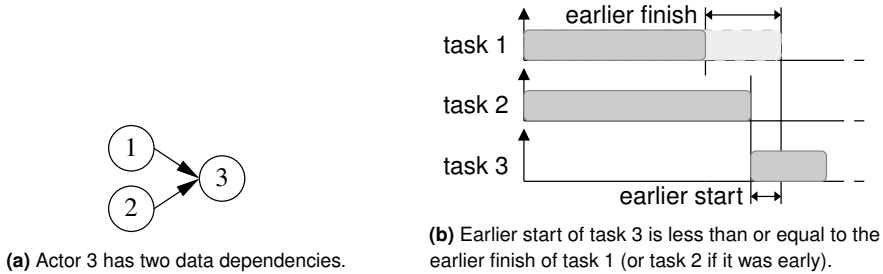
1

2

3

(a) Actor 3 has two data dependencies.

earlier finish

task 1

task 2

task 3

earlier start

(b) Earlier start of task 3 is less than or equal to the earlier finish of task 1 (or task 2 if it was early).